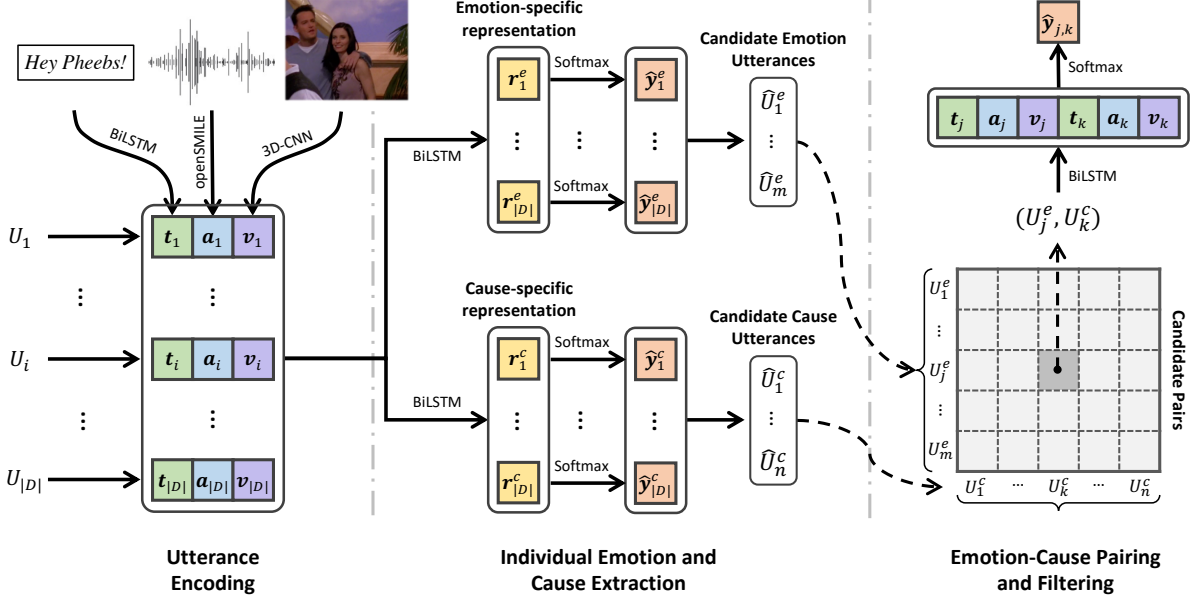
Hey Pheebs!

BiLSTM

openSMILE

3D-CNN

$U_1$

$\vdots$

$U_i$

$\vdots$

$U_{|D|}$

$t_1$ $a_1$ $v_1$

$\vdots$ $\vdots$

$t_i$ $a_i$ $v_i$

$\vdots$

$t_{|D|}$ $a_{|D|}$ $v_{|D|}$

Utterance Encoding

Emotion-specific representation

BiLSTM

$r_1^e$

$\vdots$

$r_{|D|}^e$

Softmax

$\vdots$

Softmax

$\hat{y}_1^e$

$\vdots$

$\hat{y}_{|D|}^e$

Candidate Emotion Utterances

$\hat{U}_1^e$

$\vdots$

$\hat{U}_m^e$

Cause-specific representation

BiLSTM

$r_1^c$

$\vdots$

$r_{|D|}^c$

Softmax

$\vdots$

Softmax

$\hat{y}_1^c$

$\vdots$

$\hat{y}_{|D|}^c$

Candidate Cause Utterances

$\hat{U}_1^c$

$\vdots$

$\hat{U}_n^c$

Individual Emotion and Cause Extraction

$\hat{y}_{j,k}$

Softmax

$t_j$ $a_j$ $v_j$ $t_k$ $a_k$ $v_k$

BiLSTM

$(U_j^e, U_k^c)$

$U_1^e$

$\vdots$

$U_j^e$

$\vdots$

$U_m^e$

$U_1^c$ ··· $U_k^c$ ··· $U_n^c$

Candidate Pairs

Emotion-Cause Pairing and Filtering